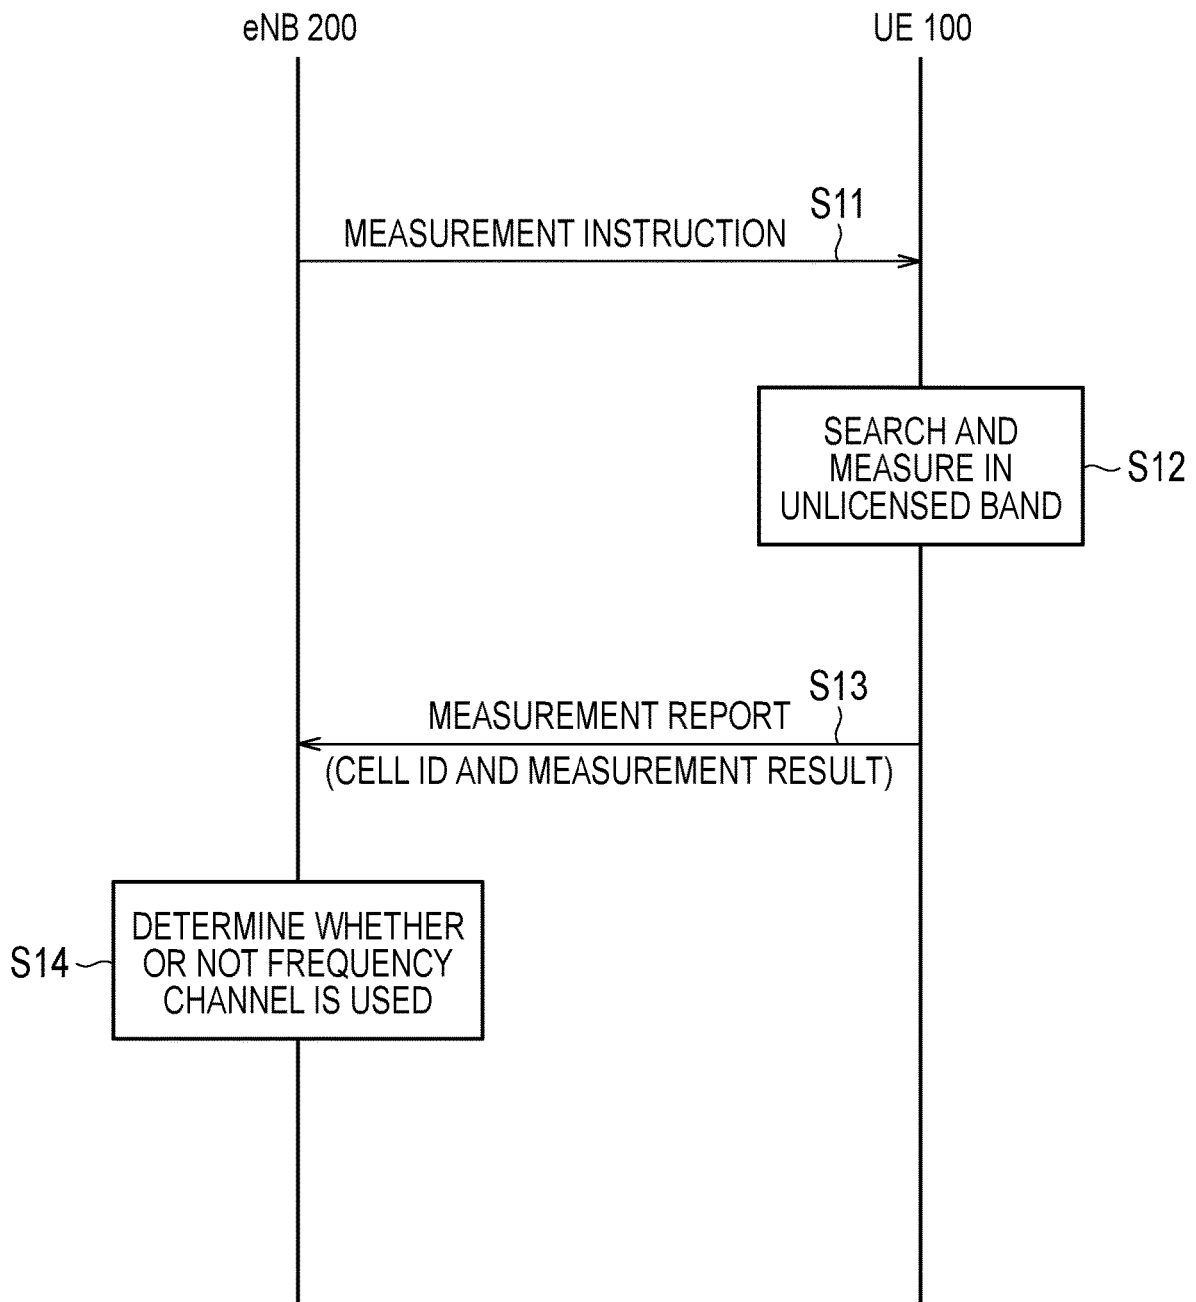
eNB 200

UE 100

S11

MEASUREMENT INSTRUCTION

SEARCH AND MEASURE IN UNLICENSED BAND

S12

S13

MEASUREMENT REPORT

(CELL ID AND MEASUREMENT RESULT)

S14

DETERMINE WHETHER OR NOT FREQUENCY CHANNEL IS USED